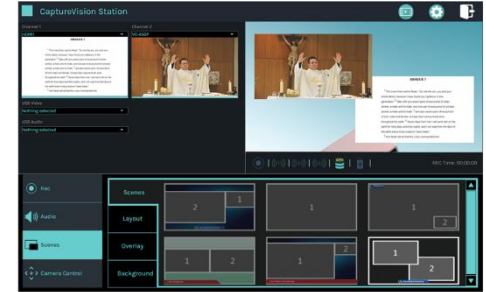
CaptureVision Station

Channel 1
Channel 2

SERMON 1

USB Video
Nothing selected
USB Audio
Nothing selected

SERMON 1

REC Time: 00:00:00

Rec
Audio
Scenes
Camera Control

Scenes
Layout
Overlay
Background

2
1
1
1
1
2
1
1
2